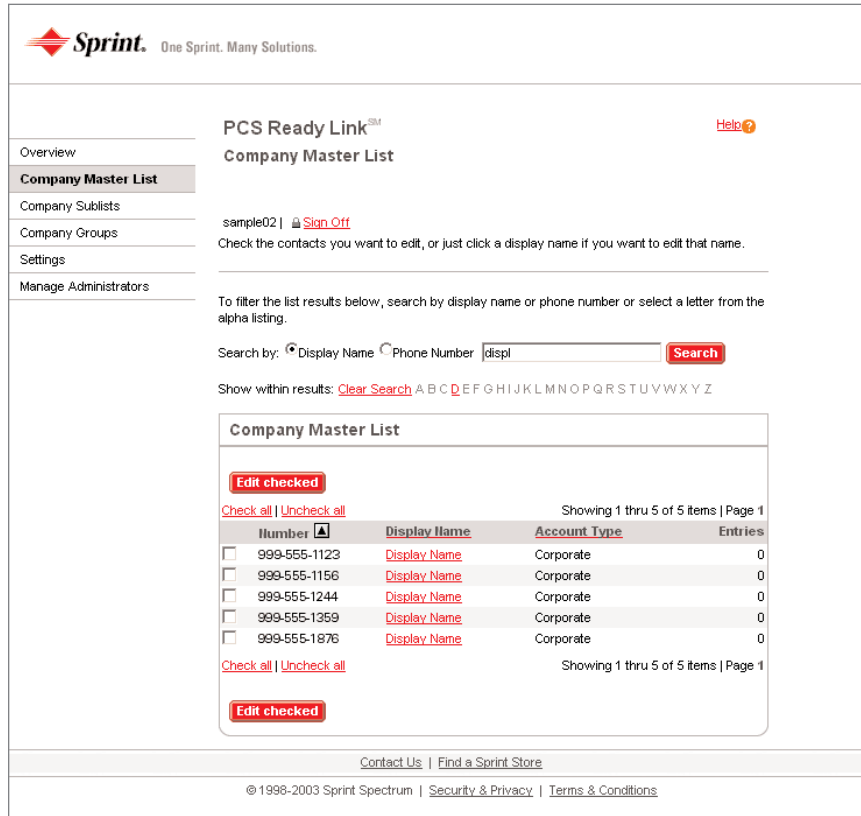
Sprint. One Sprint. Many Solutions.

PCS Ready Link$^{SM}$

Help

Company Master List

Overview
Company Master List
Company Sublists
Company Groups
Settings
Manage Administrators

sample02 | Sign Off
Check the contacts you want to edit, or just click a display name if you want to edit that name.

To filter the list results below, search by display name or phone number or select a letter from the alpha listing.

Search by: Display Name Phone Number displ Search

Show within results: Clear Search A B C D E F G H I J K L M N O P Q R S T U V W X Y Z

Company Master List

Edit checked

Check all | Uncheck all

Showing 1 thru 5 of 5 items | Page 1

| | Number | Display Name | Account Type | Entries |
|---|---|---|---|---|
| | 999-555-1123 | Display Name | Corporate | 0 |
| | 999-555-1156 | Display Name | Corporate | 0 |
| | 999-555-1244 | Display Name | Corporate | 0 |
| | 999-555-1359 | Display Name | Corporate | 0 |
| | 999-555-1876 | Display Name | Corporate | 0 |

Check all | Uncheck all

Showing 1 thru 5 of 5 items | Page 1

Edit checked

Contact Us | Find a Sprint Store

© 1998-2003 Sprint Spectrum | Security & Privacy | Terms & Conditions